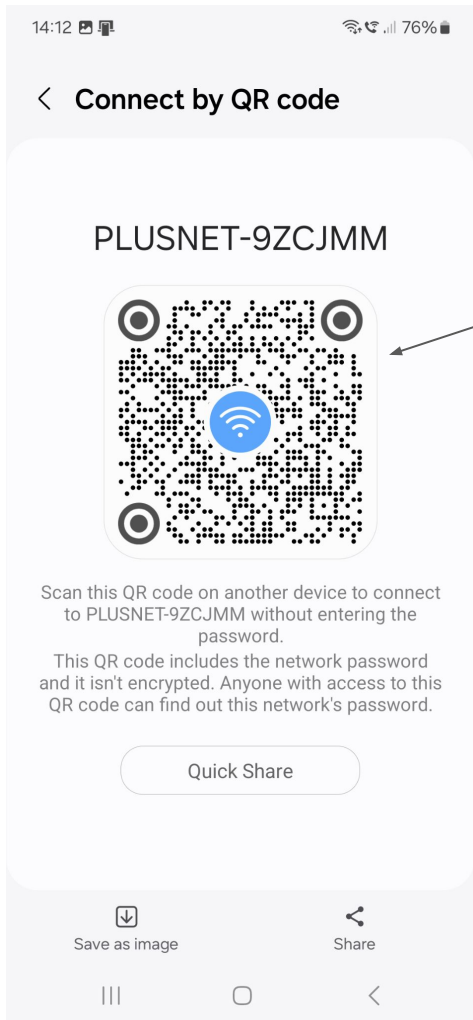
14:12

76%

Connect by QR code

PLUSNET-9ZCJMM

Scan this QR code on another device to connect to PLUSNET-9ZCJMM without entering the password.
This QR code includes the network password and it isn't encrypted. Anyone with access to this QR code can find out this network's password.

Quick Share

Save as image

Share